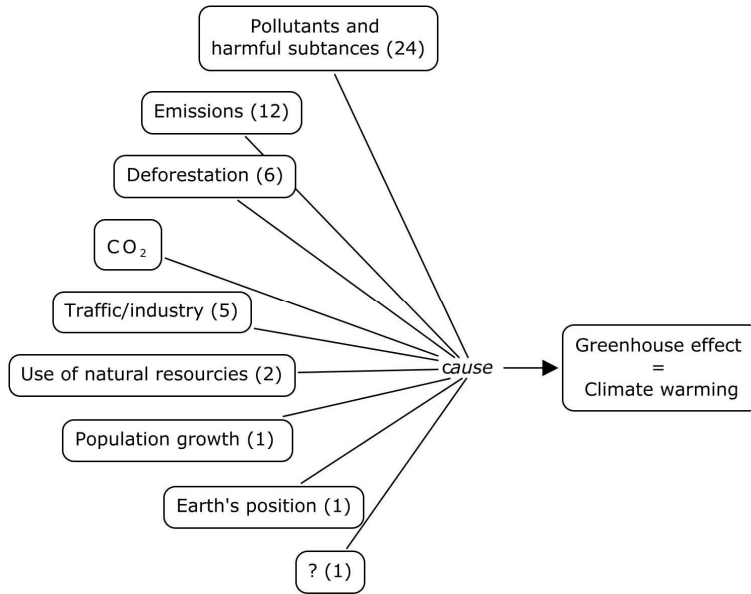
Pollutants and harmful subtances (24)

Emissions (12)

Deforestation (6)

$CO_2$

Traffic/industry (5)

Use of natural resourcies (2)

Population growth (1)

Earth's position (1)

? (1)

cause

Greenhouse effect
=
Climate warming